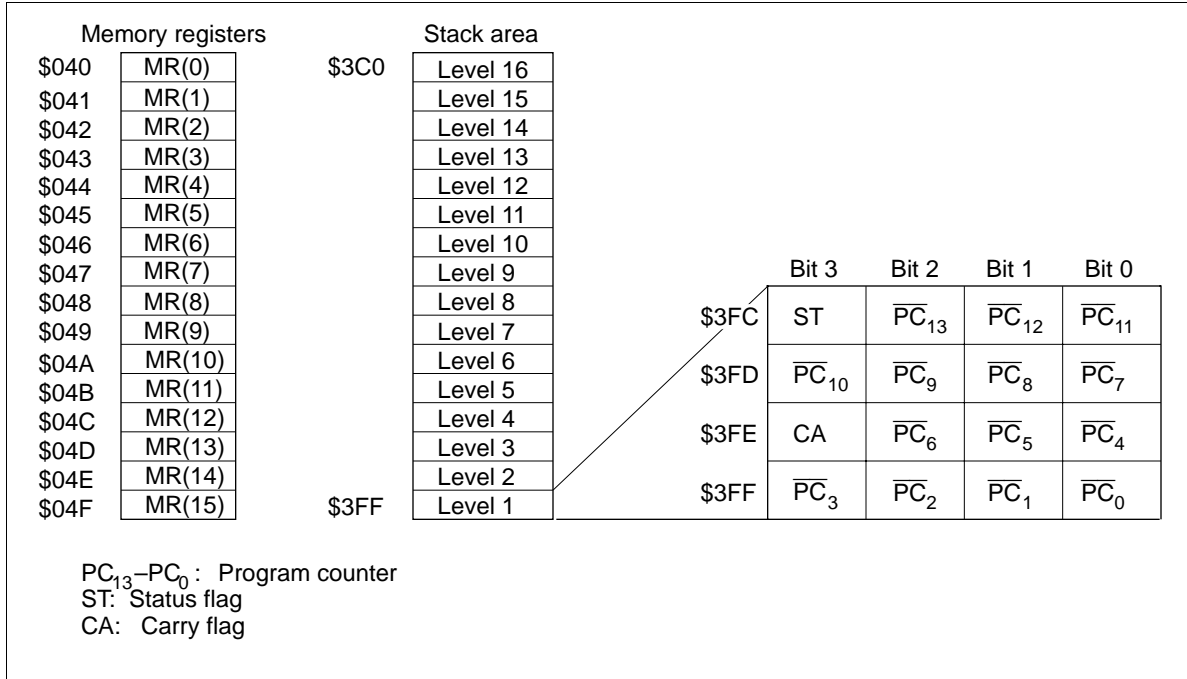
Memory registers

| | |
|---|---|
| \$040 | MR(0) |
| \$041 | MR(1) |
| \$042 | MR(2) |
| \$043 | MR(3) |
| \$044 | MR(4) |
| \$045 | MR(5) |
| \$046 | MR(6) |
| \$047 | MR(7) |
| \$048 | MR(8) |
| \$049 | MR(9) |
| \$04A | MR(10) |
| \$04B | MR(11) |
| \$04C | MR(12) |
| \$04D | MR(13) |
| \$04E | MR(14) |
| \$04F | MR(15) |

Stack area

| | |
|---|---|
| \$3C0 | Level 16 |
| | Level 15 |
| | Level 14 |
| | Level 13 |
| | Level 12 |
| | Level 11 |
| | Level 10 |
| | Level 9 |
| | Level 8 |
| | Level 7 |
| | Level 6 |
| | Level 5 |
| | Level 4 |
| | Level 3 |
| | Level 2 |
| \$3FF | Level 1 |

| | Bit 3 | Bit 2 | Bit 1 | Bit 0 |
|---|---|---|---|---|
| \$3FC | ST | $\overline{PC}_{13}$ | $\overline{PC}_{12}$ | $\overline{PC}_{11}$ |
| \$3FD | $\overline{PC}_{10}$ | $\overline{PC}_{9}$ | $\overline{PC}_{8}$ | $\overline{PC}_{7}$ |
| \$3FE | CA | $\overline{PC}_{6}$ | $\overline{PC}_{5}$ | $\overline{PC}_{4}$ |
| \$3FF | $\overline{PC}_{3}$ | $\overline{PC}_{2}$ | $\overline{PC}_{1}$ | $\overline{PC}_{0}$ |

$PC_{13}$–$PC_0$ : Program counter
ST: Status flag
CA: Carry flag